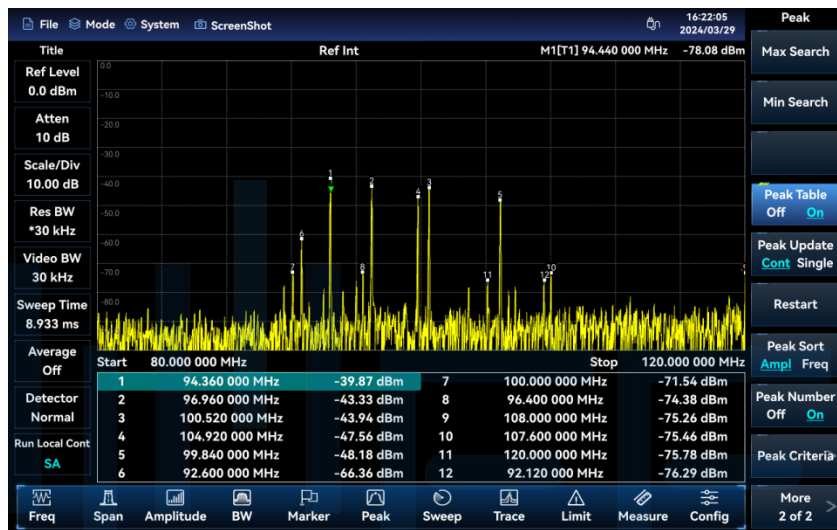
File Mode System ScreenShot 16:22:05 2024/03/29 Peak

Title Ref Int M1[T1] 94.440 000 MHz -78.08 dBm

Ref Level 0.0 dBm

Atten 10 dB

Scale/Div 10.00 dB

Res BW *30 kHz

Video BW 30 kHz

Sweep Time 8.933 ms

Average Off

Detector Normal

Run Local Cont SA

0.0
-10.0
-20.0
-30.0
-40.0
-50.0
-60.0
-70.0
-80.0

1 2 4 3 5 6 7 8 11 12 10

Start 80.000 000 MHz Stop 120.000 000 MHz

| | | | | | |
|---|---|---|---|---|---|
| 1 | 94.360 000 MHz | -39.87 dBm | 7 | 100.000 000 MHz | -71.54 dBm |
| 2 | 96.960 000 MHz | -43.33 dBm | 8 | 96.400 000 MHz | -74.38 dBm |
| 3 | 100.520 000 MHz | -43.94 dBm | 9 | 108.000 000 MHz | -75.26 dBm |
| 4 | 104.920 000 MHz | -47.56 dBm | 10 | 107.600 000 MHz | -75.46 dBm |
| 5 | 99.840 000 MHz | -48.18 dBm | 11 | 120.000 000 MHz | -75.78 dBm |
| 6 | 92.600 000 MHz | -66.36 dBm | 12 | 92.120 000 MHz | -76.29 dBm |

Max Search

Min Search

Peak Table Off On

Peak Update Cont Single

Restart

Peak Sort Ampl Freq

Peak Number Off On

Peak Criteria

More 2 of 2

Freq Span Amplitude BW Marker Peak Sweep Trace Limit Measure Config